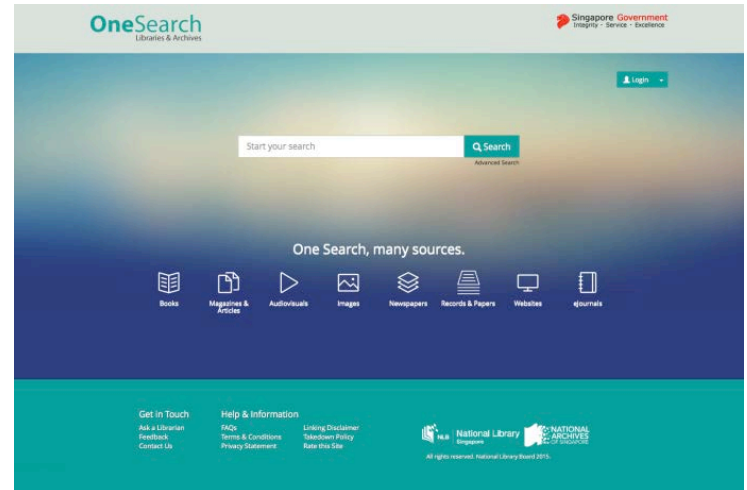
OneSearch
Libraries & Archives

Singapore Government
Integrity · Service · Excellence

Login

Start your search

Search

Advanced Search

One Search, many sources.

Books
Magazines & Articles
Audiovisuals
Images
Newspapers
Records & Papers
Websites
eJournals

Get in Touch
Ask a Librarian
Feedback
Contact Us

Help & Information
FAQs
Terms & Conditions
Privacy Statement
Linking Disclaimer
Takedown Policy
Rate this Site

NLB National Library Singapore
NATIONAL ARCHIVES OF SINGAPORE

All rights reserved. National Library Board 2015.